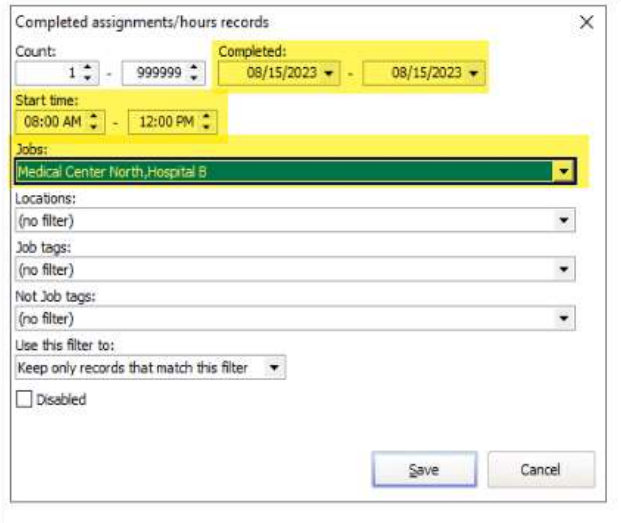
Completed assignments/hours records

X

Count:

1 - 999999

Completed:

08/15/2023 - 08/15/2023

Start time:

08:00 AM - 12:00 PM

Jobs:

Medical Center North,Hospital B

Locations:

(no filter)

Job tags:

(no filter)

Not Job tags:

(no filter)

Use this filter to:

Keep only records that match this filter

Disabled

Save

Cancel